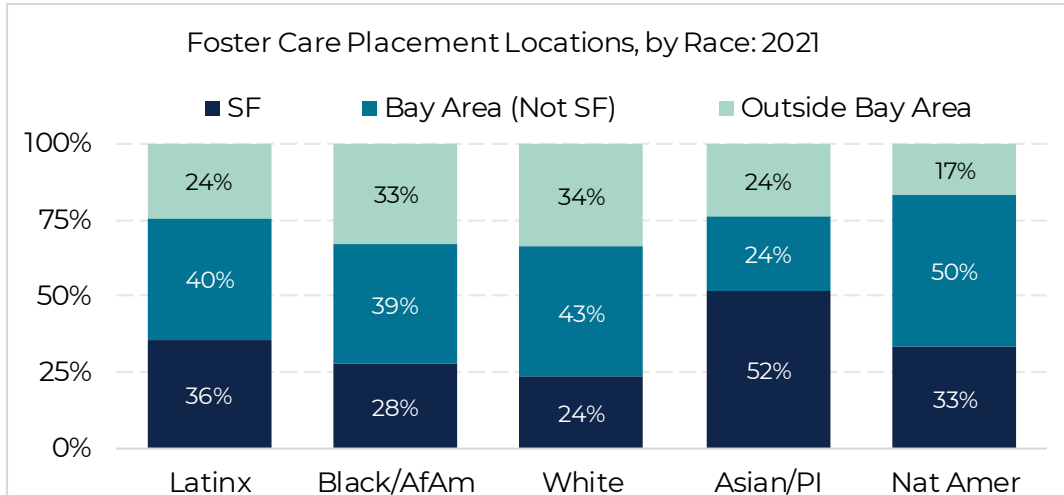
Foster Care Placement Locations, by Race: 2021

SF Bay Area (Not SF) Outside Bay Area

100%
75%
50%
25%
0%

| | Latinx | Black/AfAm | White | Asian/PI | Nat Amer |
|---|---|---|---|---|---|
| Outside Bay Area | 24% | 33% | 34% | 24% | 17% |
| Bay Area (Not SF) | 40% | 39% | 43% | 24% | 50% |
| SF | 36% | 28% | 24% | 52% | 33% |